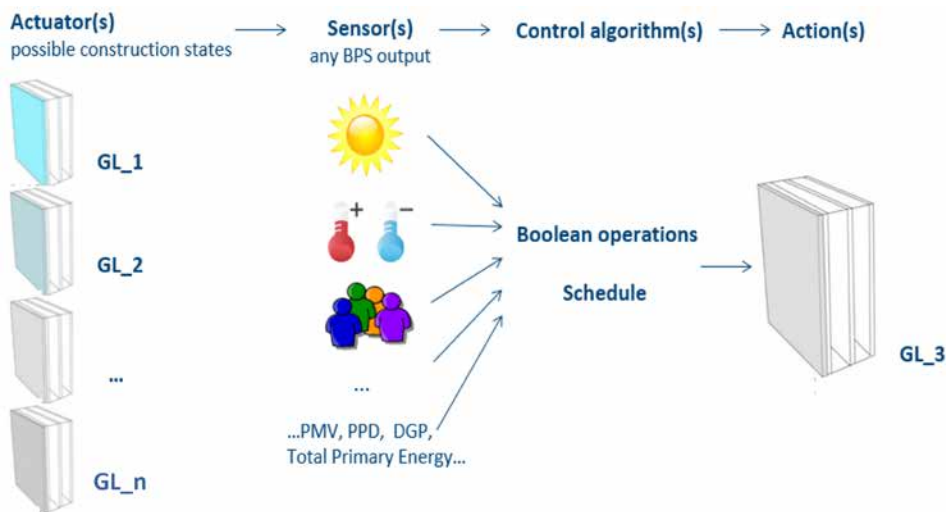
Actuator(s)
possible construction states

Sensor(s)
any BPS output

Control algorithm(s)

Action(s)

GL_1

GL_2

...

GL_n

+ −

...

...PMV, PPD, DGP,
Total Primary Energy...

Boolean operations

Schedule

GL_3